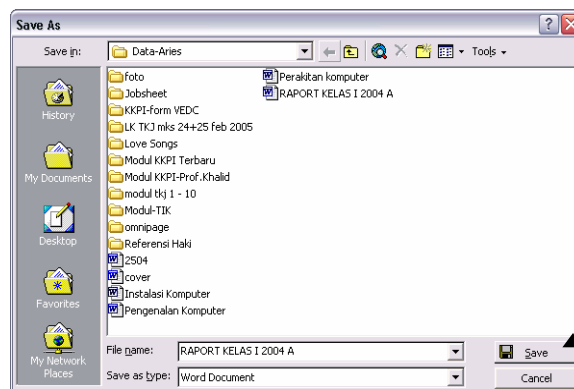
Save As

Save in: Data-Aries

Tools

History

My Documents

Desktop

Favorites

My Network Places

foto
Jobsheet
KKPI-form VEDC
LK TKJ mks 24+25 feb 2005
Love Songs
Modul KKPI Terbaru
Modul KKPI-Prof.Khalid
modul tkj 1 - 10
Modul-TIK
omnipage
Referensi Haki
2504
cover
Instalasi Komputer
Pengenalan Komputer

Perakitan komputer
RAPORT KELAS I 2004 A

File name: RAPORT KELAS I 2004 A

Save as type: Word Document

Save

Cancel